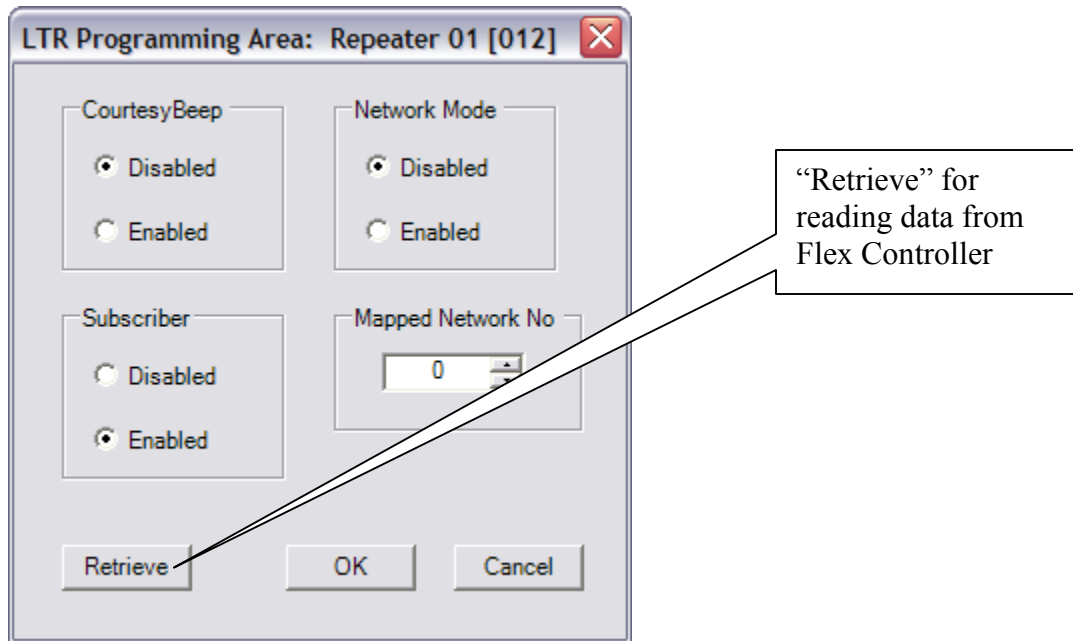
LTR Programming Area: Repeater 01 [012]

CourtesyBeep
Disabled
Enabled

Network Mode
Disabled
Enabled

Subscriber
Disabled
Enabled

Mapped Network No
0

Retrieve
OK
Cancel

"Retrieve" for reading data from Flex Controller